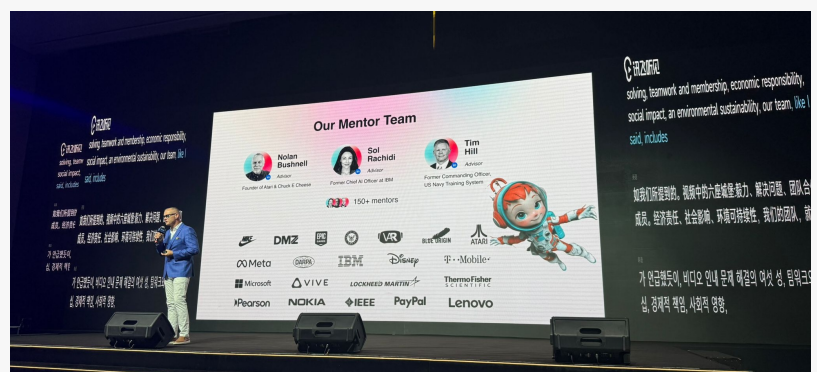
Our Mentor Team

Nolan Bushnell
Advisor
Founder of Atari & Chuck E Cheese

Sol Rachidi
Advisor
Former Chief AI Officer at IBM

Tim Hill
Advisor
Former Commanding Officer, US Navy Training System

150+ mentors

DMZ
VR
BLUE ORIGIN
ATARI
Meta
DARPA
IBM
Disney
T··Mobile·
Microsoft
VIVE
LOCKHEED MARTIN
Thermo Fisher SCIENTIFIC
Pearson
NOKIA
IEEE
PayPal
Lenovo

讯飞听见
solving, teamwork and membership, economic responsibility, social impact, an environmental sustainability, our team, like I said, includes

如我们所提到的，视频中的六个维度:能力、解决问题、团队合作和成员、经济责任、社会影响、环境可持续性。我们的团队，就

가 언급했듯이, 비디오 안내 문제 해결의 여섯 성, 팀워크와 멤버십, 경제적 책임, 사회적 영향,